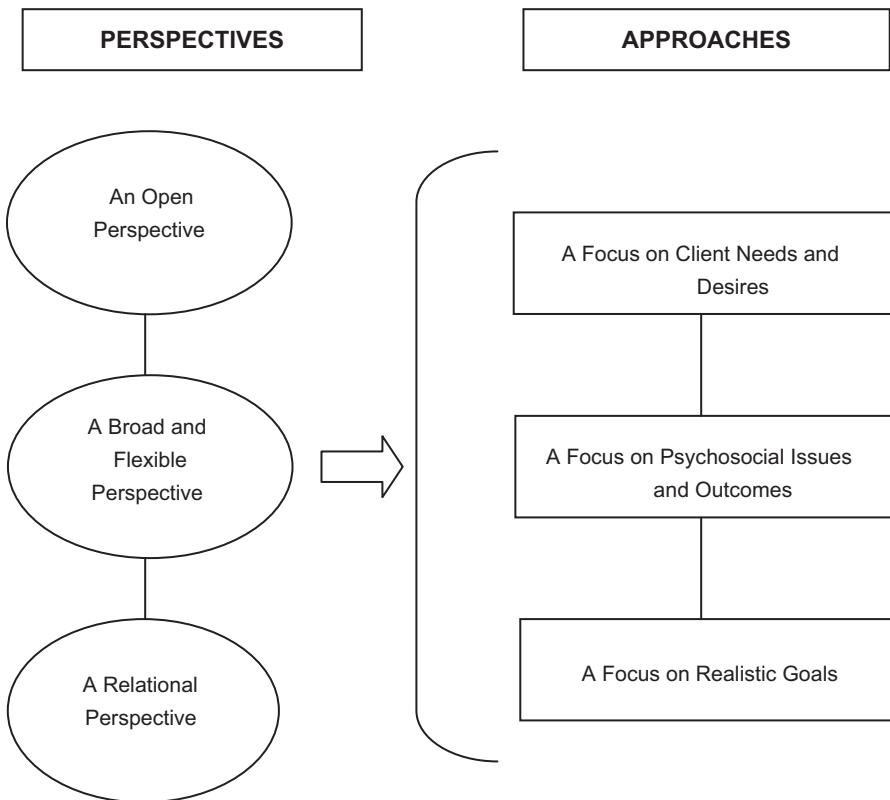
PERSPECTIVES

APPROACHES

An Open Perspective

A Broad and Flexible Perspective

A Relational Perspective

A Focus on Client Needs and Desires

A Focus on Psychosocial Issues and Outcomes

A Focus on Realistic Goals